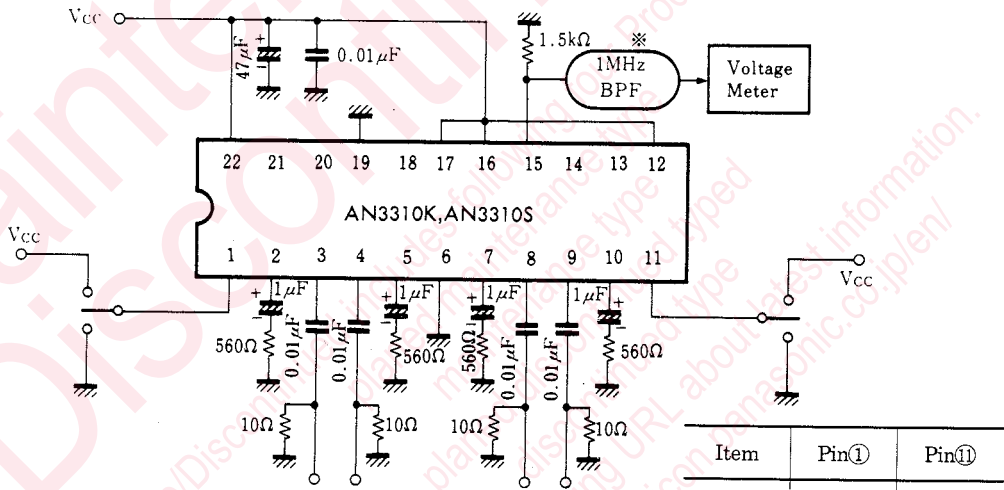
Vcc
47μF
0.01μF
1.5kΩ
※
1MHz
BPF
Voltage
Meter
22 21 20 19 18 17 16 15 14 13 12
AN3310K, AN3310S
1 2 3 4 5 6 7 8 9 10 11
Vcc
Vcc
1μF
560Ω
0.01μF
0.01μF
1μF
560Ω
1μF
560Ω
0.01μF
0.01μF
1μF
560Ω
10Ω
10Ω
10Ω
10Ω

| Item | Pin① | Pin⑪ |
|---|---|---|

Maintenance/Discontinued
Discontinued
planed maintenance type
planed discontinued typed
following URL about latest information.
http://www.semicon.panasonic.co.jp/en/